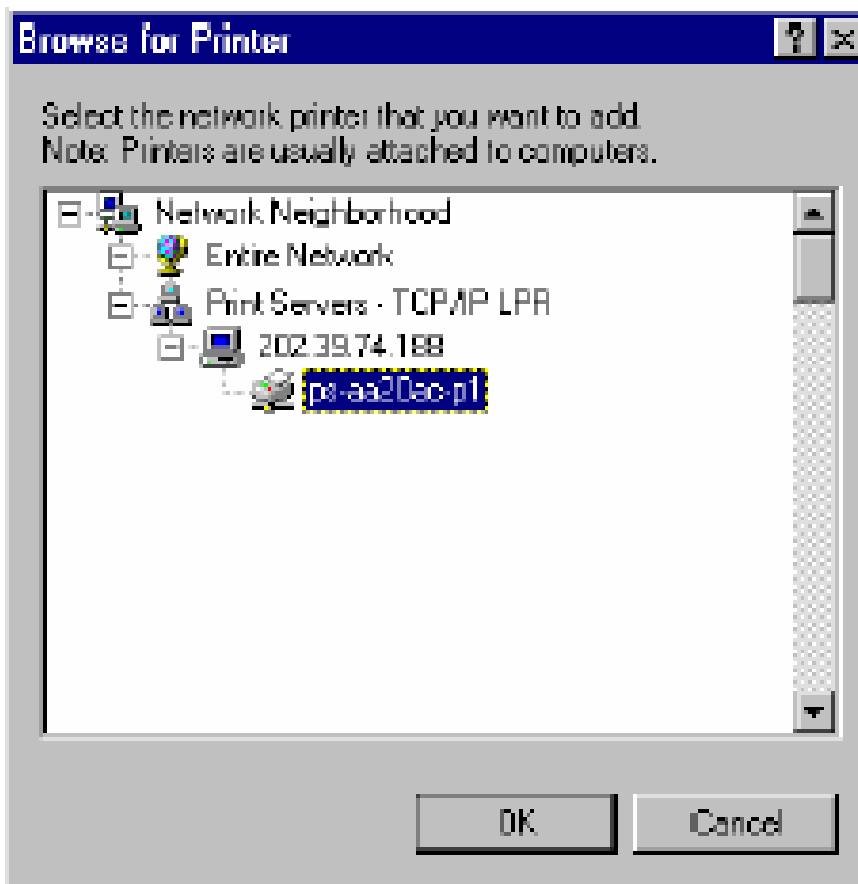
Browse for Printer

?

Select the network printer that you want to add.
Note: Printers are usually attached to computers.

Network Neighborhood
Entire Network
Print Servers - TCP/IP LPR
202.39.74.188
ps-aa20ac-p1

OK
Cancel